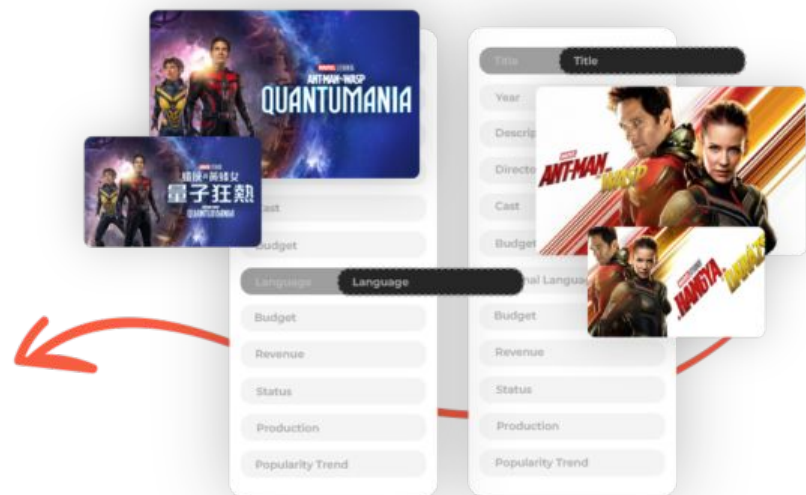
MARVEL STUDIOS
ANT-MAN and the WASP
QUANTUMANIA

MARVEL STUDIOS
蟻俠與黃蜂女
量子狂熱
QUANTUMANIA

Cast
Budget
Language
Language
Budget
Revenue
Status
Production
Popularity Trend

Title
Title
Year
Descrip
Directo
Cast
Budget
nal Language
Budget
Revenue
Status
Production
Popularity Trend

MARVEL
ANT-MAN
and the WASP

MARVEL
蟻俠
黃蜂女